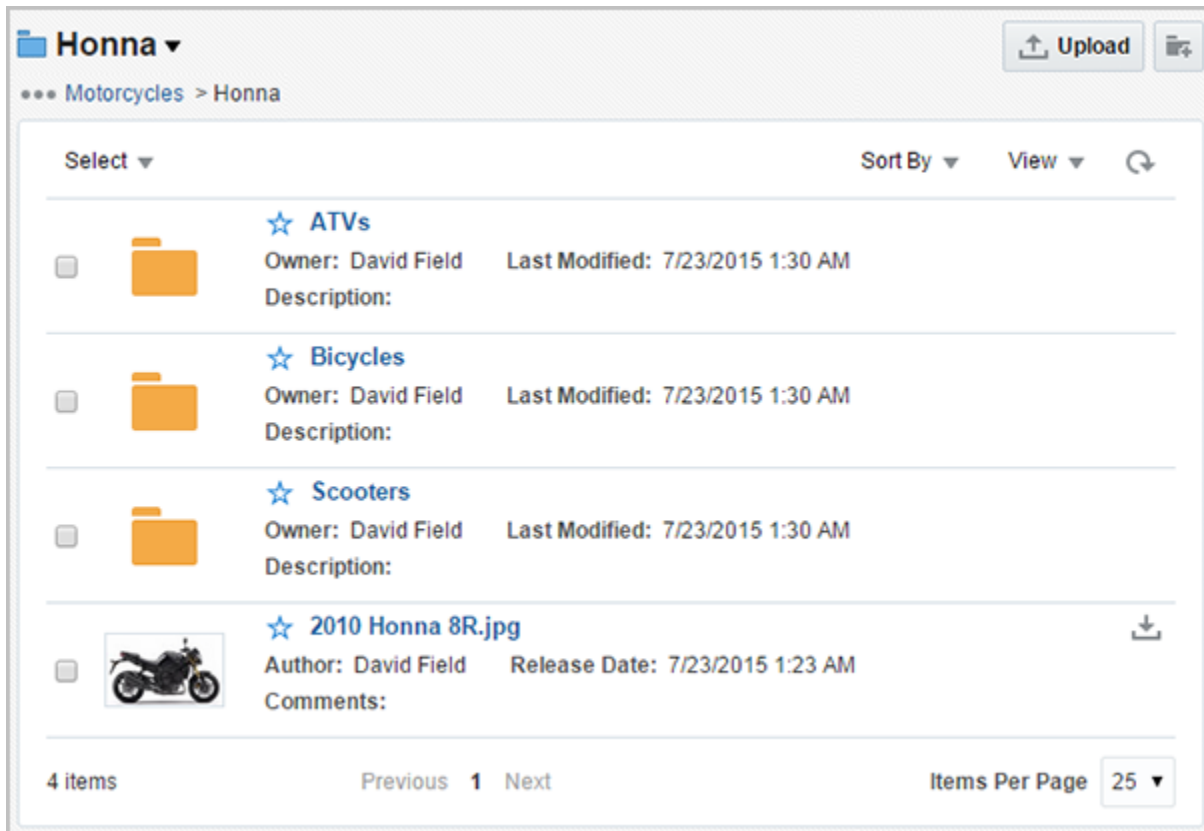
Honna ▾

Upload

••• Motorcycles > Honna

Select ▾

Sort By ▾

View ▾

ATVs
Owner: David Field Last Modified: 7/23/2015 1:30 AM
Description:

Bicycles
Owner: David Field Last Modified: 7/23/2015 1:30 AM
Description:

Scooters
Owner: David Field Last Modified: 7/23/2015 1:30 AM
Description:

2010 Honna 8R.jpg
Author: David Field Release Date: 7/23/2015 1:23 AM
Comments:

4 items

Previous 1 Next

Items Per Page 25 ▾